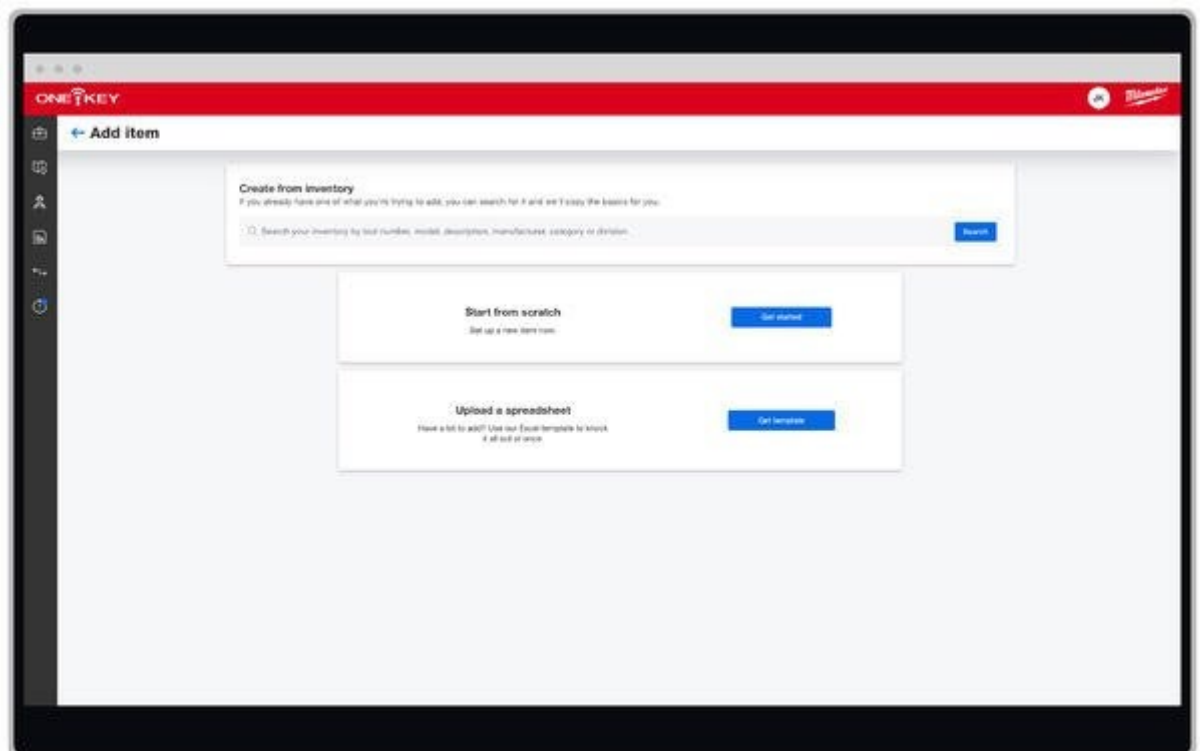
ONE KEY

JK

Milwaukee

← Add item

Create from inventory

If you already have one of what you're trying to add, you can search for it and we'll copy the basics for you.

Search your inventory by tool number, model, description, manufacturer, category or division

Search

Start from scratch

Set up a new item now.

Get started

Upload a spreadsheet

Have a lot to add? Use our Excel template to knock it all out at once.

Get template